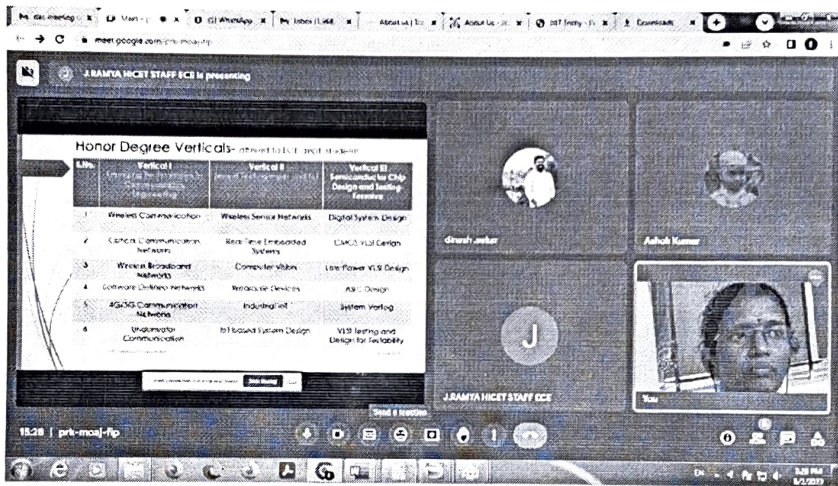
meet.google.com/prt-moaj-ffp

J.RAMYA HICET STAFF ECE is presenting

Honor Degree Verticals- offered to ECE UG students

| S.No. | Vertical I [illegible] | Vertical II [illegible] | Vertical III Semiconductor Chip Design and Testing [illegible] |
|---|---|---|---|
| 1 | Wireless Communication | Wireless Sensor Networks | Digital System Design |
| 2 | Optical Communication Networks | Real Time Embedded Systems | CMOS VLSI Design |
| 3 | Wireless Broadband Networks | Computer Vision | Low Power VLSI Design |
| 4 | Software Defined Networks | Wearable Devices | ASIC Design |
| 5 | 4G/5G Communication Networks | Industrial IoT | System Verilog |
| 6 | Underwater Communication | IoT based System Design | VLSI Testing and Design for Testability |

Stop sharing

dinesh jerkar

Ashok Kumar

J

J.RAMYA HICET STAFF ECE

You

15:28 | prt-moaj-ffp